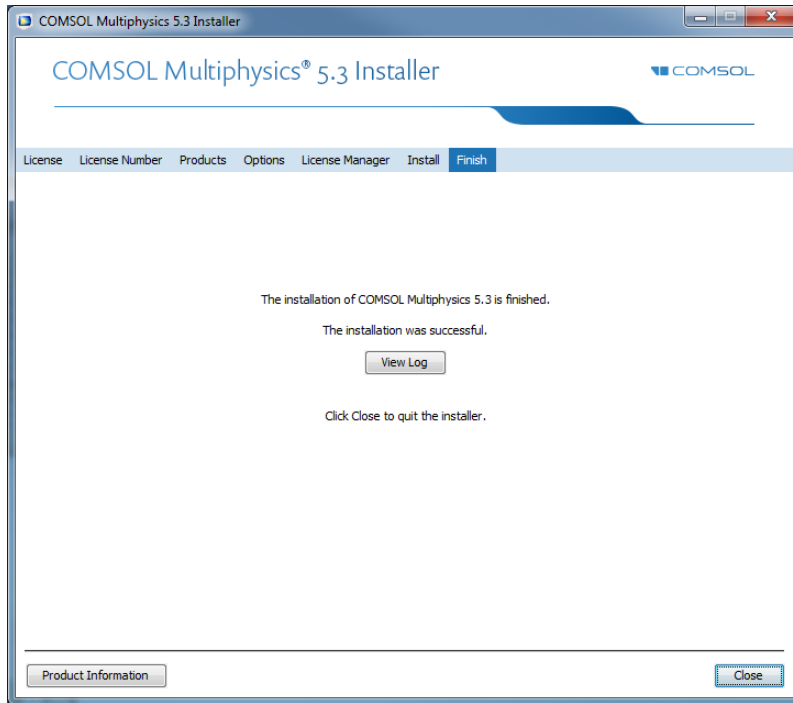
COMSOL Multiphysics 5.3 Installer

COMSOL Multiphysics® 5.3 Installer

COMSOL

License License Number Products Options License Manager Install Finish

The installation of COMSOL Multiphysics 5.3 is finished.

The installation was successful.

View Log

Click Close to quit the installer.

Product Information

Close